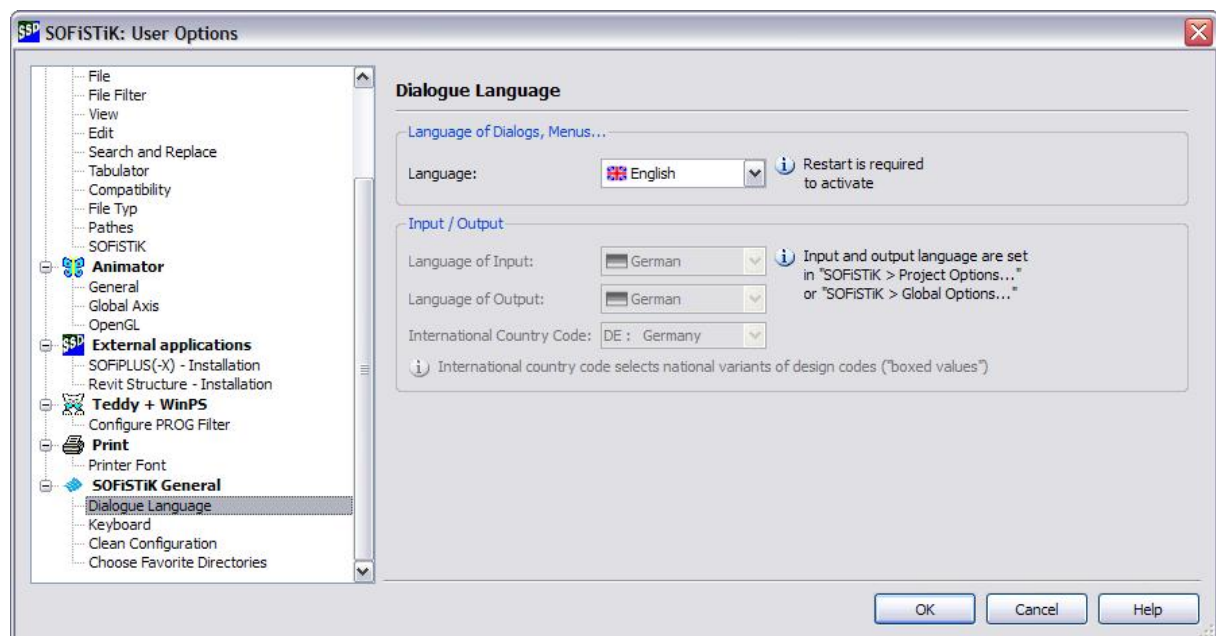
SOFiSTiK: User Options

File
File Filter
View
Edit
Search and Replace
Tabulator
Compatibility
File Typ
Pathes
SOFiSTiK
Animator
General
Global Axis
OpenGL
External applications
SOFiPLUS(-X) - Installation
Revit Structure - Installation
Teddy + WinPS
Configure PROG Filter
Print
Printer Font
SOFiSTiK General
Dialogue Language
Keyboard
Clean Configuration
Choose Favorite Directories

Dialogue Language

Language of Dialogs, Menus...

Language: English

Restart is required to activate

Input / Output

Language of Input: German

Language of Output: German

International Country Code: DE : Germany

Input and output language are set in "SOFiSTiK > Project Options..." or "SOFiSTiK > Global Options..."

International country code selects national variants of design codes ("boxed values")

OK Cancel Help